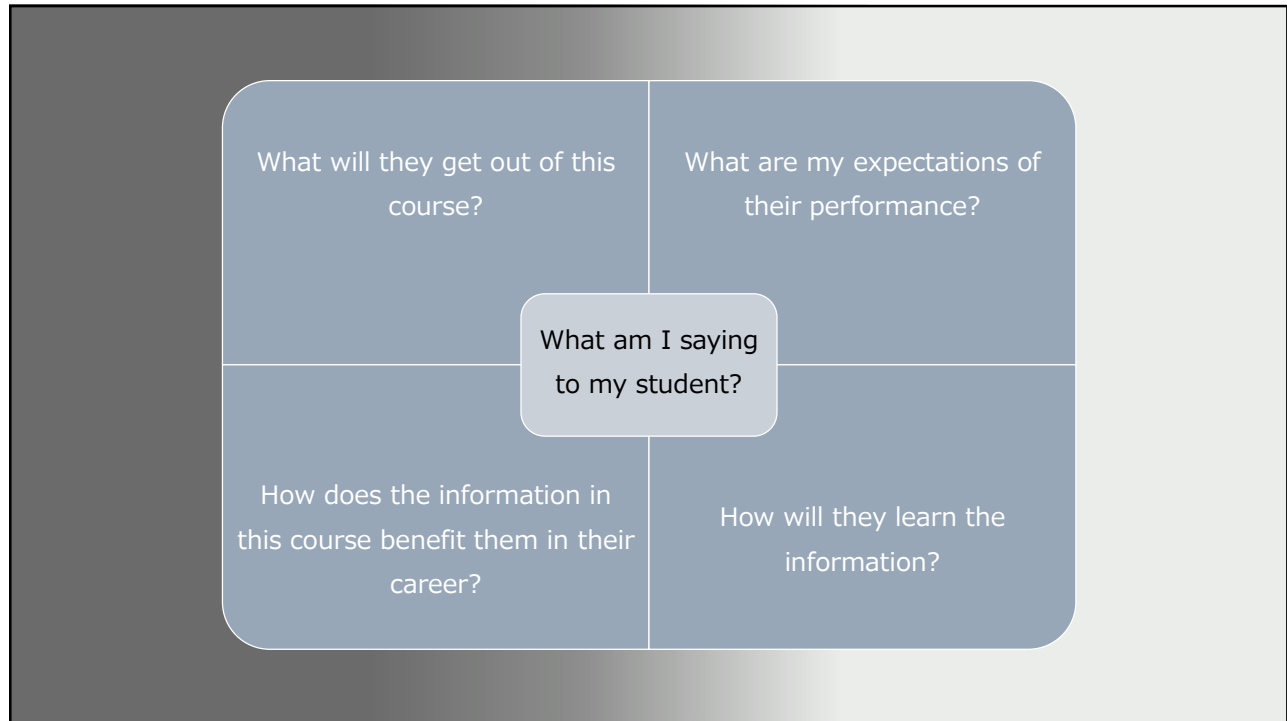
What will they get out of this course?

What are my expectations of their performance?

What am I saying to my student?

How does the information in this course benefit them in their career?

How will they learn the information?